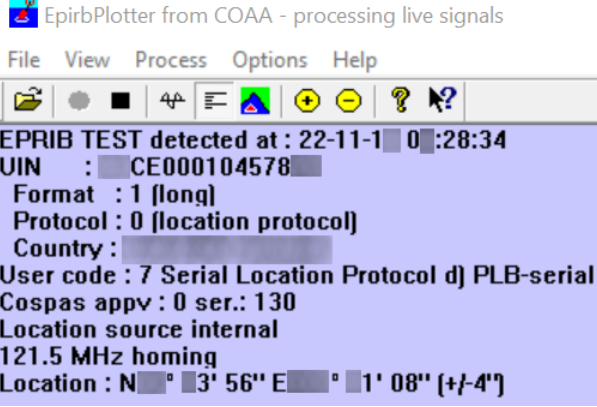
EpirbPlotter from COAA - processing live signals

File View Process Options Help

EPRIB TEST detected at : 22-11-1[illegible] 0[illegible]:28:34
UIN : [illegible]CE000104578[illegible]
Format : 1 (long)
Protocol : 0 (location protocol)
Country : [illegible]
User code : 7 Serial Location Protocol d) PLB-serial
Cospas appv : 0 ser.: 130
Location source internal
121.5 MHz homing
Location : N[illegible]° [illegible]3' 56'' E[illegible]° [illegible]1' 08'' (+/-4'')